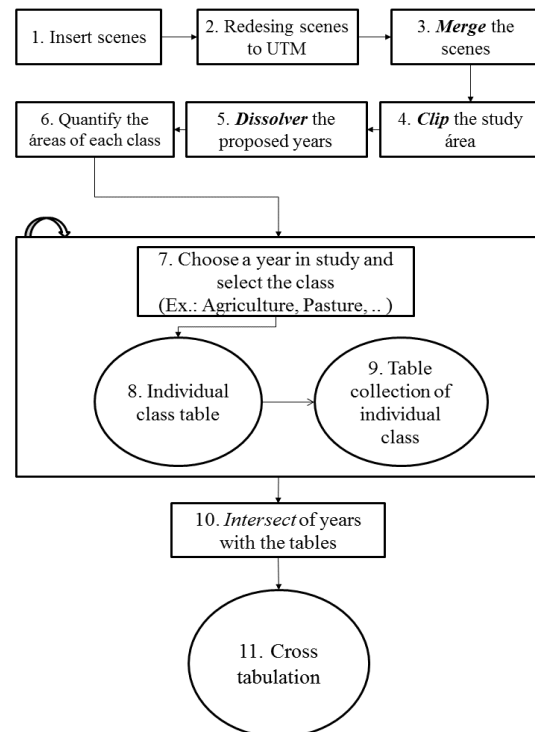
1. Insert scenes

2. Redesing scenes to UTM

3. *Merge* the scenes

4. *Clip* the study área

5. *Dissolver* the proposed years

6. Quantify the áreas of each class

7. Choose a year in study and select the class (Ex.: Agriculture, Pasture, .. )

8. Individual class table

9. Table collection of individual class

10. *Intersect* of years with the tables

11. Cross tabulation